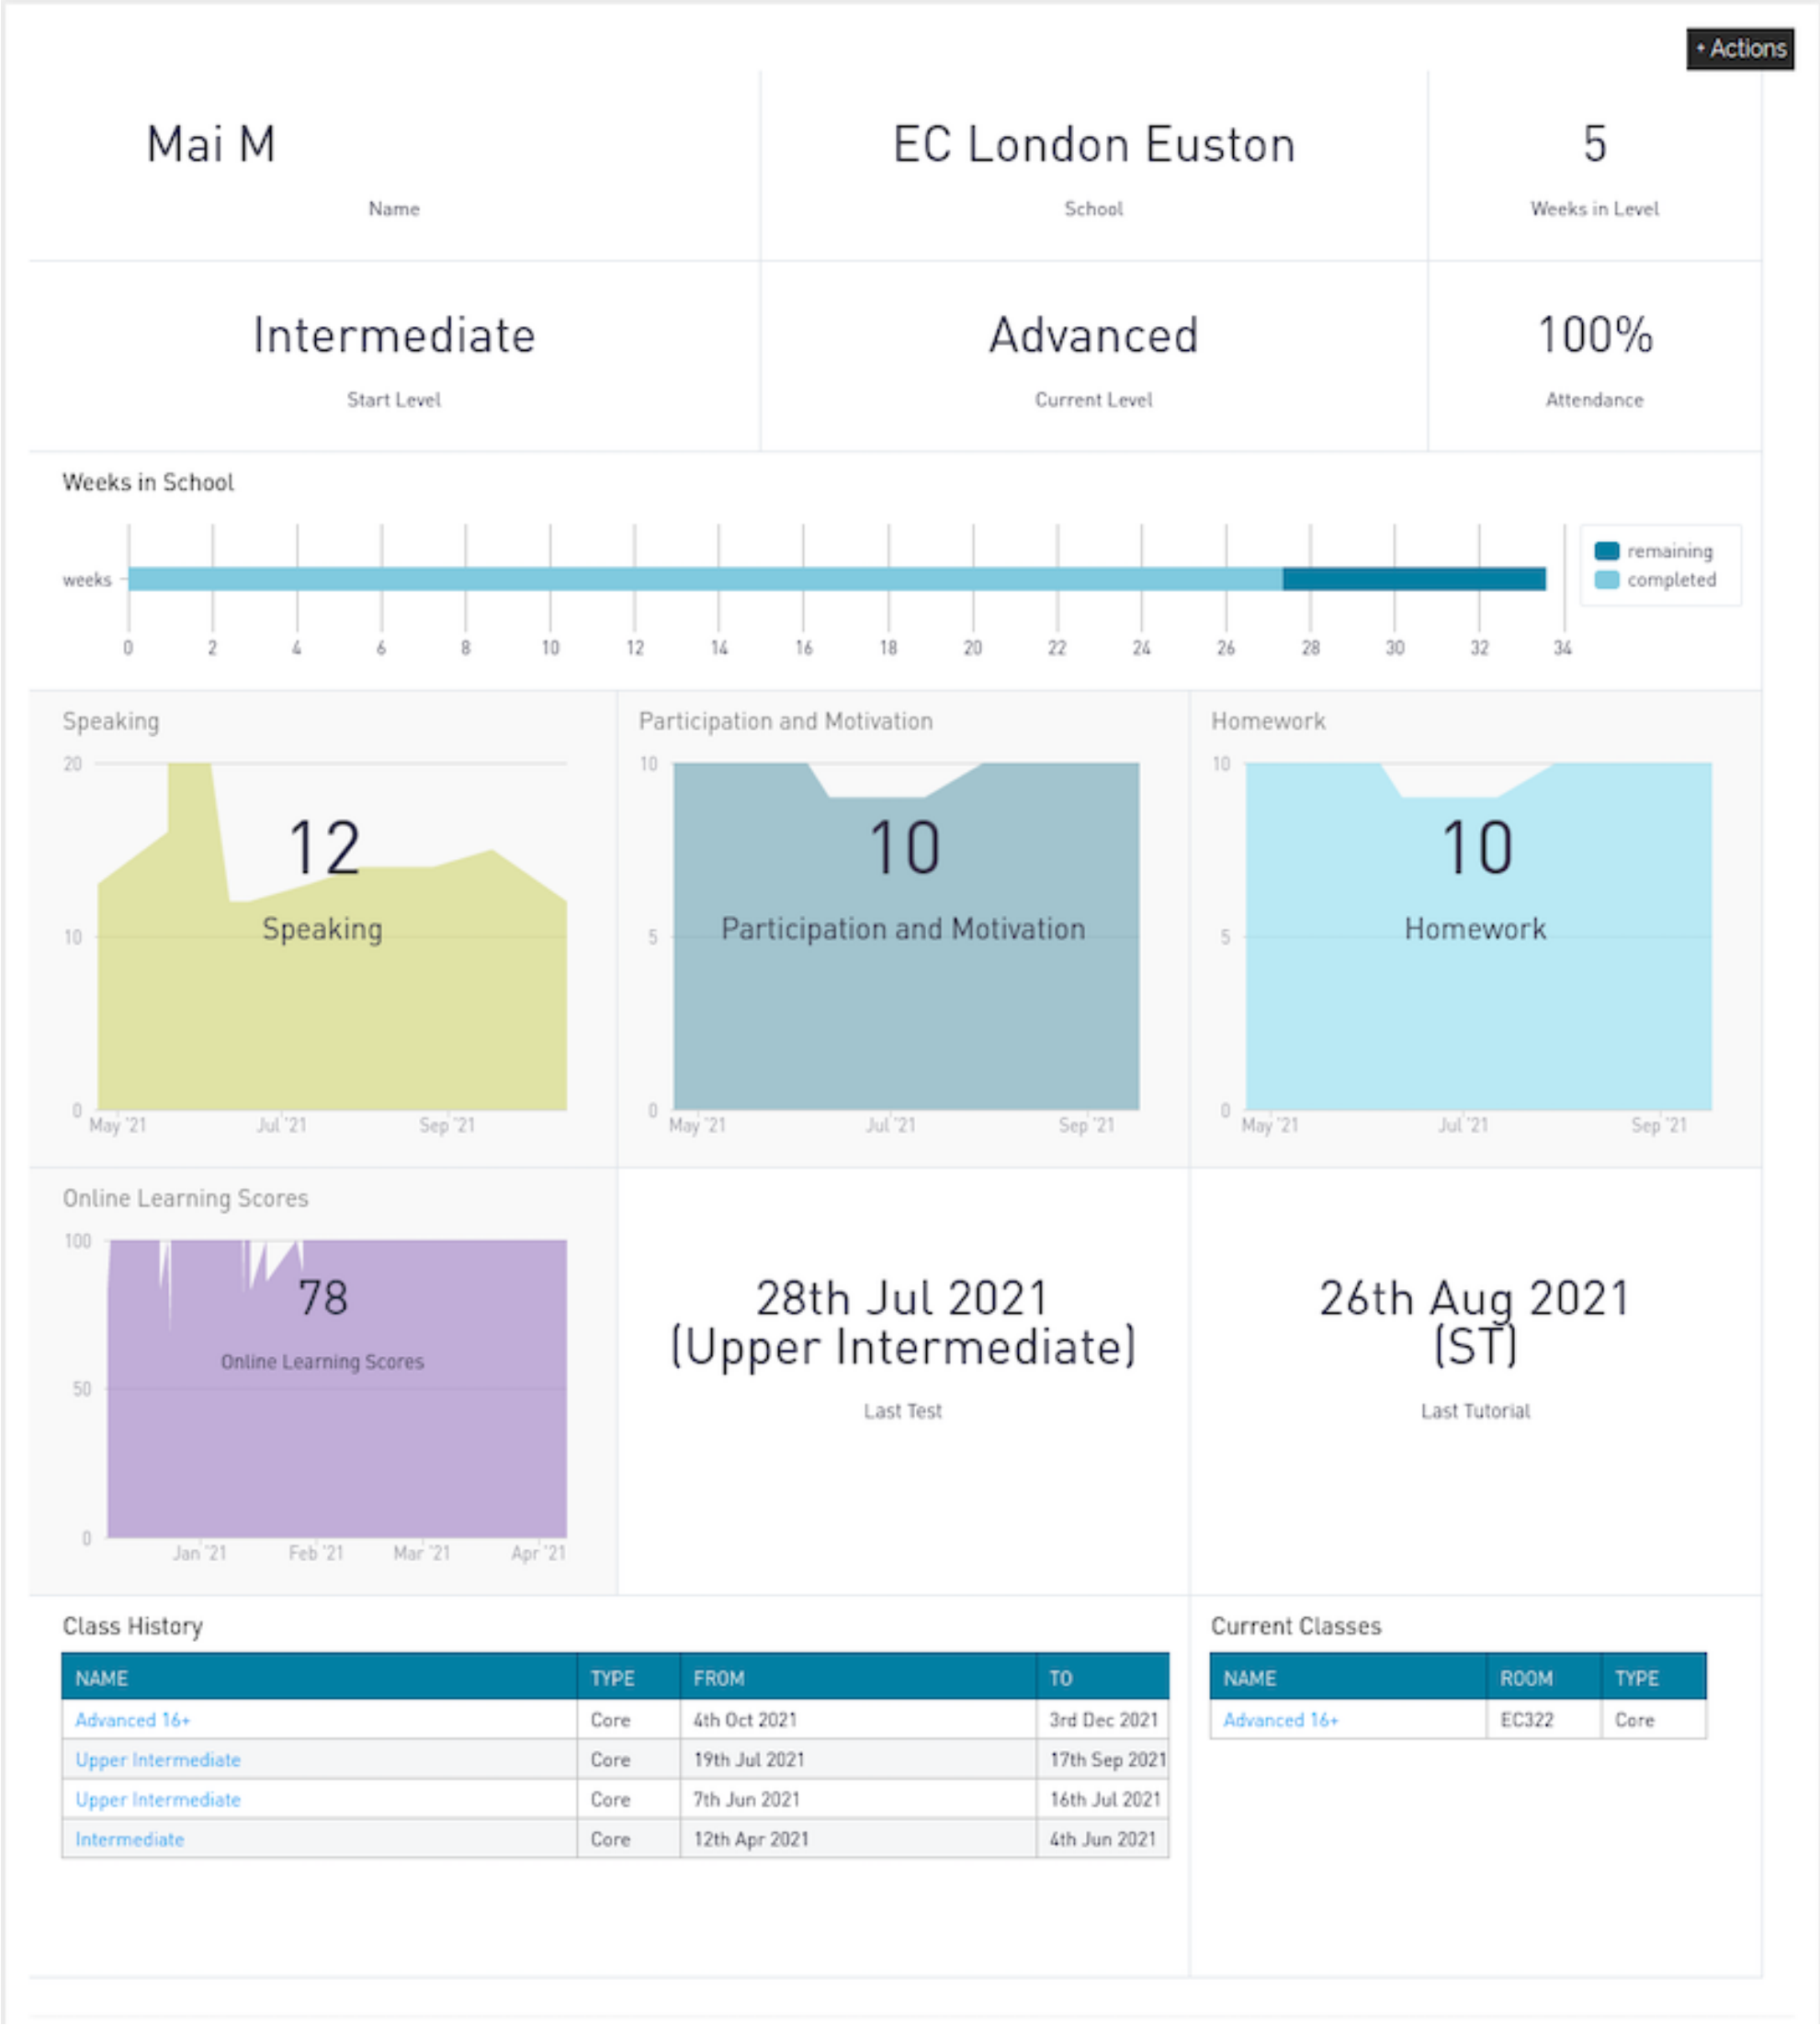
+ Actions

Mai M
Name

EC London Euston
School

5
Weeks in Level

Intermediate
Start Level

Advanced
Current Level

100%
Attendance

Weeks in School

weeks

0 2 4 6 8 10 12 14 16 18 20 22 24 26 28 30 32 34

remaining
completed

Speaking
20
10
0
12
Speaking
May '21 Jul '21 Sep '21

Participation and Motivation
10
5
0
10
Participation and Motivation
May '21 Jul '21 Sep '21

Homework
10
5
0
10
Homework
May '21 Jul '21 Sep '21

Online Learning Scores
100
50
0
78
Online Learning Scores
Jan '21 Feb '21 Mar '21 Apr '21

28th Jul 2021 (Upper Intermediate)
Last Test

26th Aug 2021 (ST)
Last Tutorial

Class History

| NAME | TYPE | FROM | TO |
|---|---|---|---|
| Advanced 16+ | Core | 4th Oct 2021 | 3rd Dec 2021 |
| Upper Intermediate | Core | 19th Jul 2021 | 17th Sep 2021 |
| Upper Intermediate | Core | 7th Jun 2021 | 16th Jul 2021 |
| Intermediate | Core | 12th Apr 2021 | 4th Jun 2021 |

Current Classes

| NAME | ROOM | TYPE |
|---|---|---|
| Advanced 16+ | EC322 | Core |